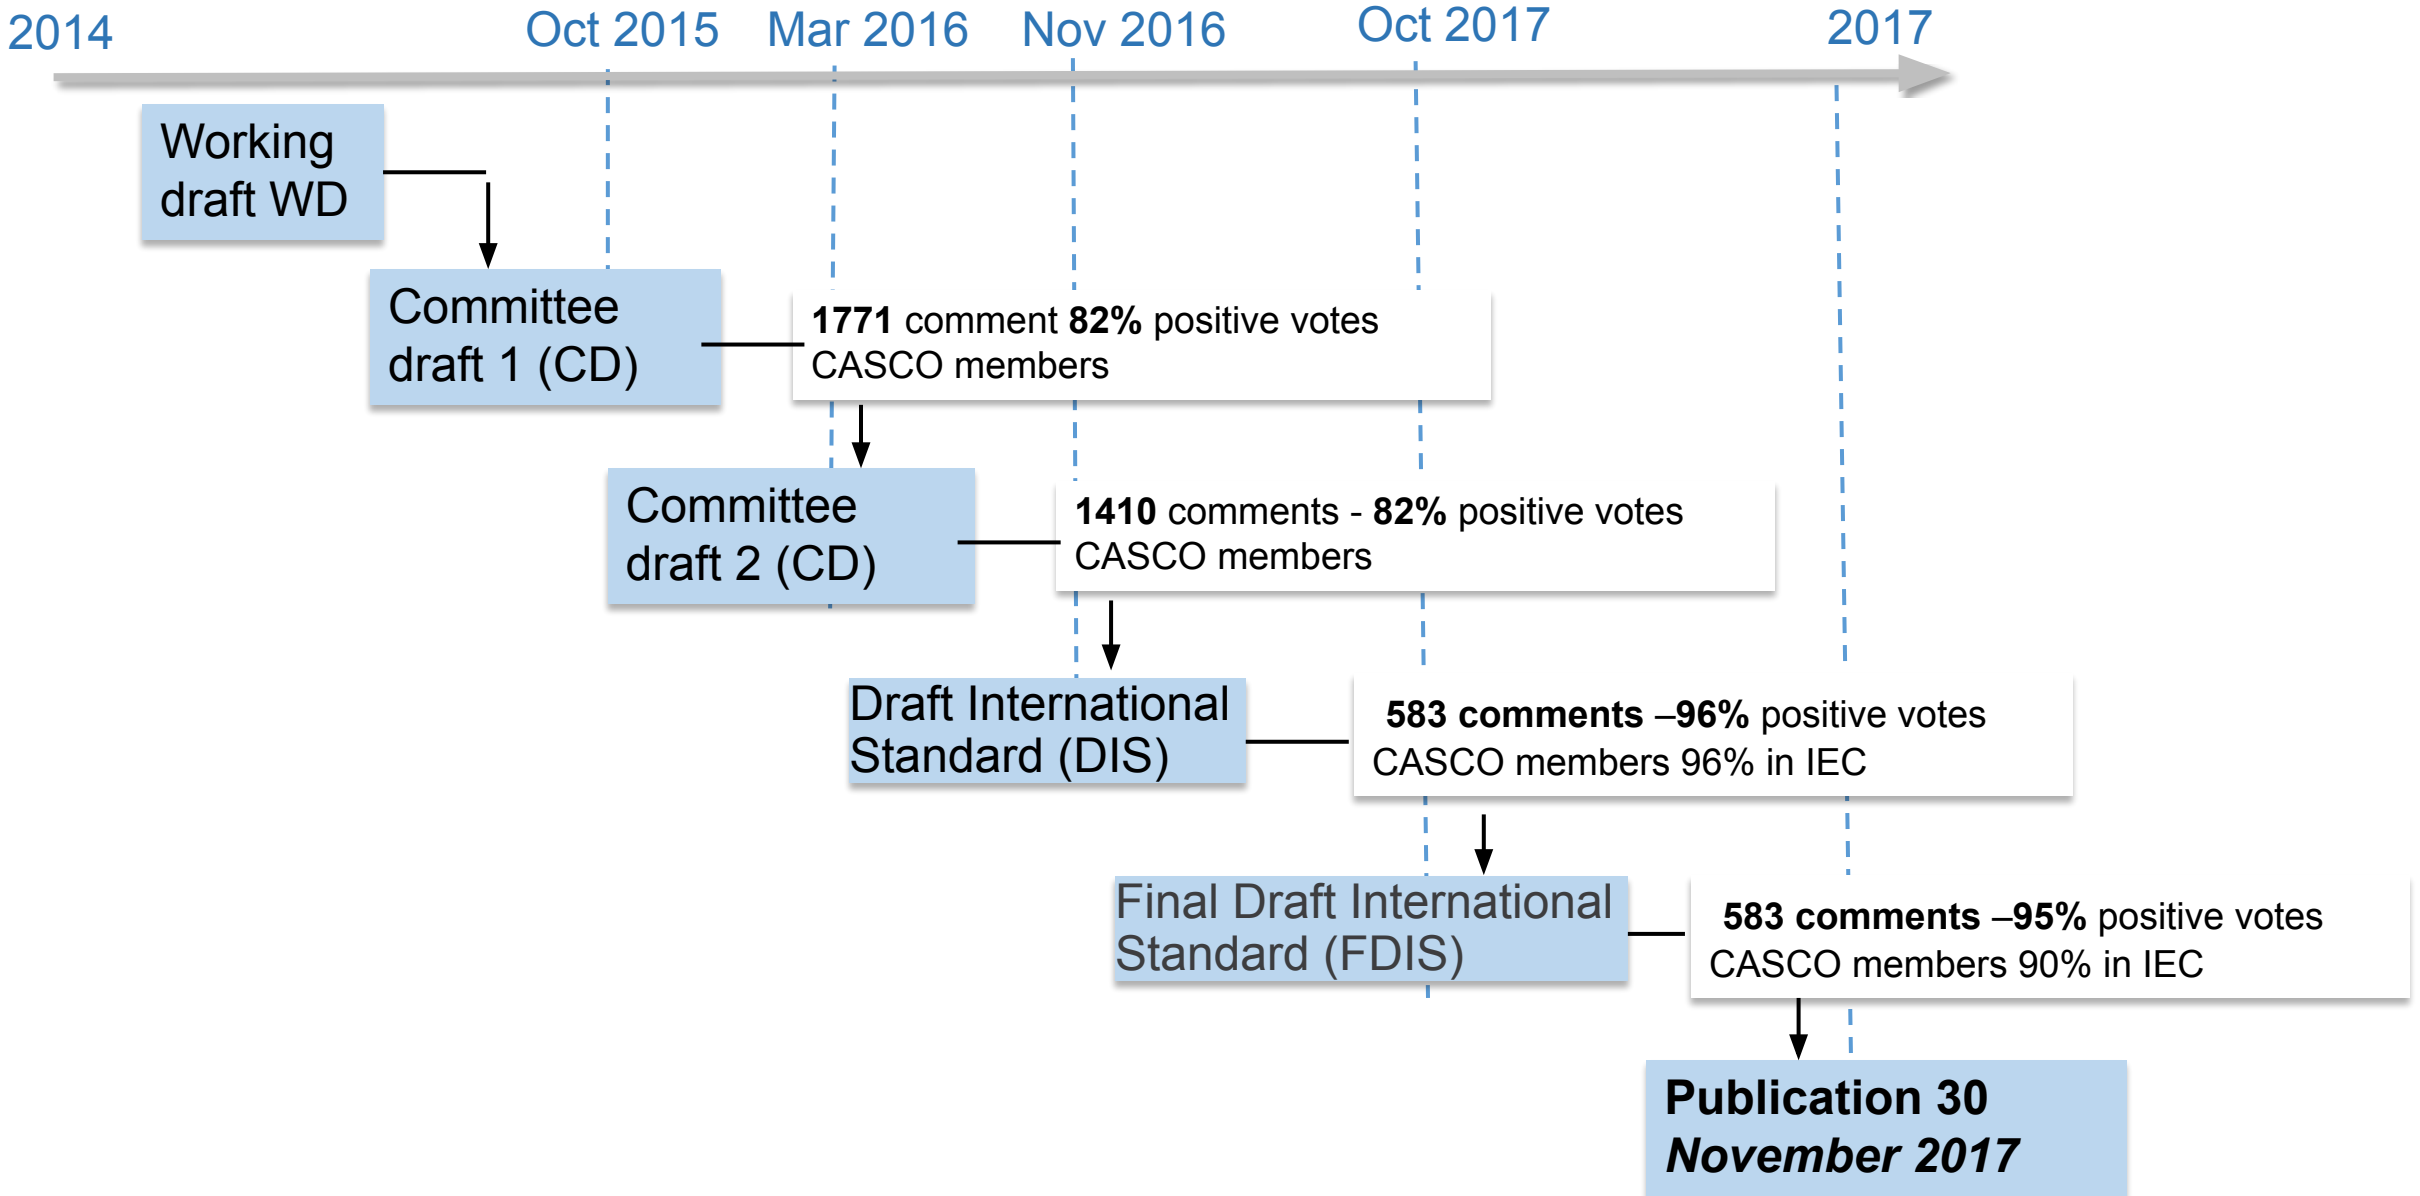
2014 Oct 2015 Mar 2016 Nov 2016 Oct 2017 2017

Working draft WD

Committee draft 1 (CD)

**1771** comment **82%** positive votes CASCO members

Committee draft 2 (CD)

**1410** comments - **82%** positive votes CASCO members

Draft International Standard (DIS)

**583 comments** –**96%** positive votes CASCO members 96% in IEC

Final Draft International Standard (FDIS)

**583 comments** –**95%** positive votes CASCO members 90% in IEC

**Publication 30** ***November 2017***